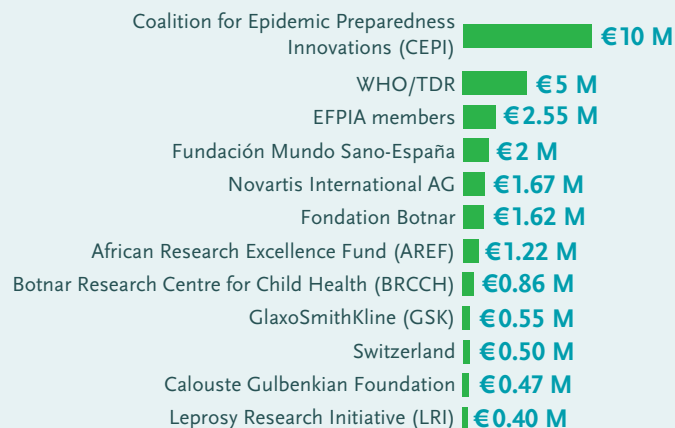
| Organisation | Amount |
|---|---|
| Coalition for Epidemic Preparedness Innovations (CEPI) | €10 M |
| WHO/TDR | €5 M |
| EFPIA members | €2.55 M |
| Fundación Mundo Sano-España | €2 M |
| Novartis International AG | €1.67 M |
| Fondation Botnar | €1.62 M |
| African Research Excellence Fund (AREF) | €1.22 M |
| Botnar Research Centre for Child Health (BRCCH) | €0.86 M |
| GlaxoSmithKline (GSK) | €0.55 M |
| Switzerland | €0.50 M |
| Calouste Gulbenkian Foundation | €0.47 M |
| Leprosy Research Initiative (LRI) | €0.40 M |